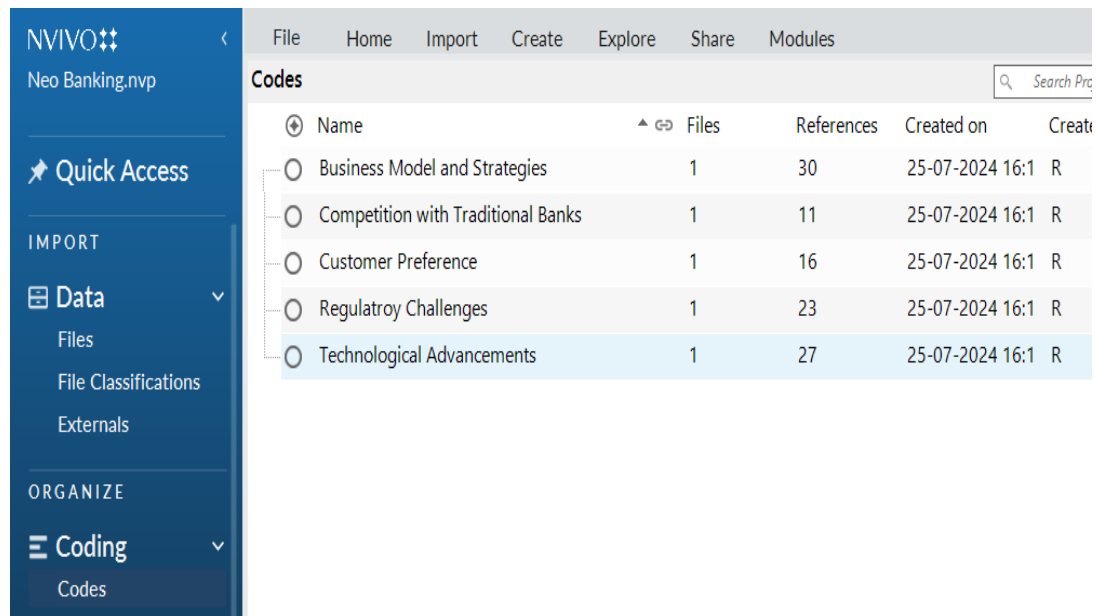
NVIVO

Neo Banking.nvp

Quick Access

IMPORT

Data

Files

File Classifications

Externals

ORGANIZE

Coding

Codes

File Home Import Create Explore Share Modules

Codes

Search Pro

| Name | Files | References | Created on | Create |
|---|---|---|---|---|
| Business Model and Strategies | 1 | 30 | 25-07-2024 16:1 | R |
| Competition with Traditional Banks | 1 | 11 | 25-07-2024 16:1 | R |
| Customer Preference | 1 | 16 | 25-07-2024 16:1 | R |
| Regulatroy Challenges | 1 | 23 | 25-07-2024 16:1 | R |
| Technological Advancements | 1 | 27 | 25-07-2024 16:1 | R |